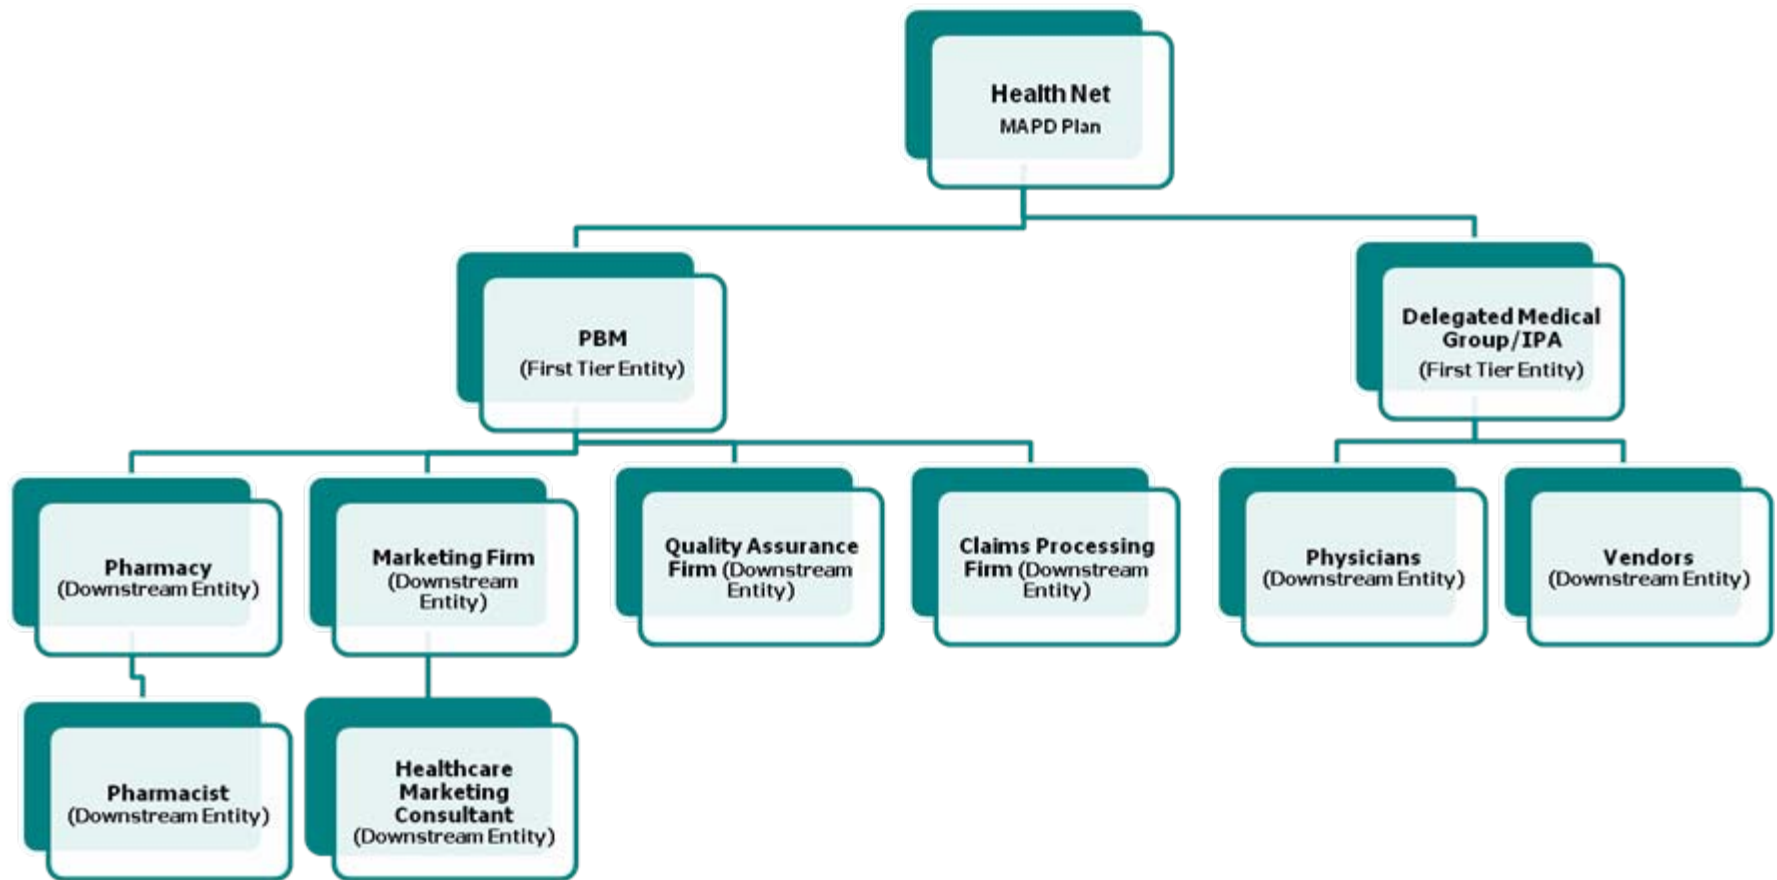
Health Net
MAPD Plan

PBM
(First Tier Entity)

Delegated Medical Group/IPA
(First Tier Entity)

Pharmacy
(Downstream Entity)

Marketing Firm
(Downstream Entity)

Quality Assurance Firm (Downstream Entity)

Claims Processing Firm (Downstream Entity)

Physicians
(Downstream Entity)

Vendors
(Downstream Entity)

Pharmacist
(Downstream Entity)

Healthcare Marketing Consultant
(Downstream Entity)